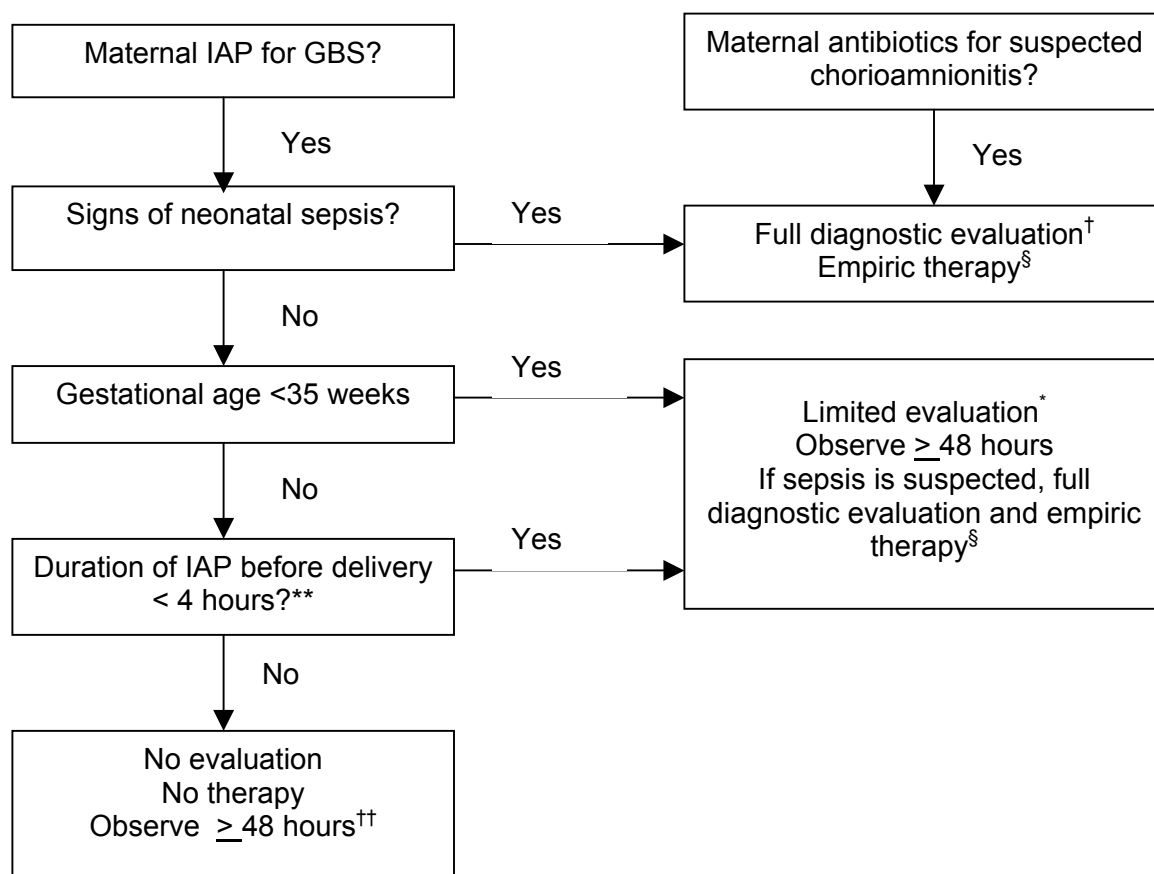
Maternal IAP for GBS?

Yes

Signs of neonatal sepsis?

No

Gestational age <35 weeks

No

Duration of IAP before delivery < 4 hours?**

No

No evaluation
No therapy
Observe $\geq$ 48 hours$^{\dagger\dagger}$

Maternal antibiotics for suspected chorioamnionitis?

Yes

Yes

Full diagnostic evaluation$^{\dagger}$
Empiric therapy$^{\S}$

Yes

Limited evaluation$^{*}$
Observe $\geq$ 48 hours
If sepsis is suspected, full diagnostic evaluation and empiric therapy$^{\S}$

Yes